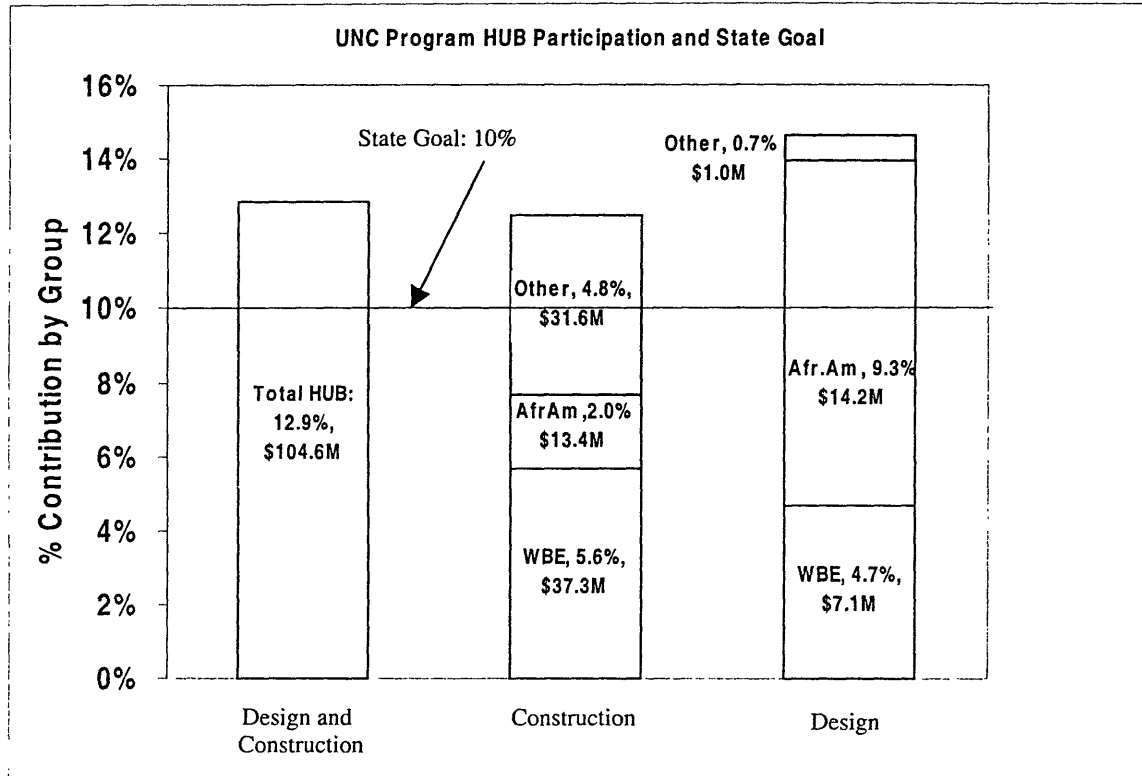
UNC Program HUB Participation and State Goal

16%
14%
12%
10%
8%
6%
4%
2%
0%

% Contribution by Group

State Goal: 10%

Total HUB: 12.9%, $104.6M

Other, 4.8%, $31.6M
AfrAm ,2.0% $13.4M
WBE, 5.6%, $37.3M

Other, 0.7% $1.0M
Afr.Am , 9.3% $14.2M
WBE, 4.7%, $7.1M

Design and Construction
Construction
Design